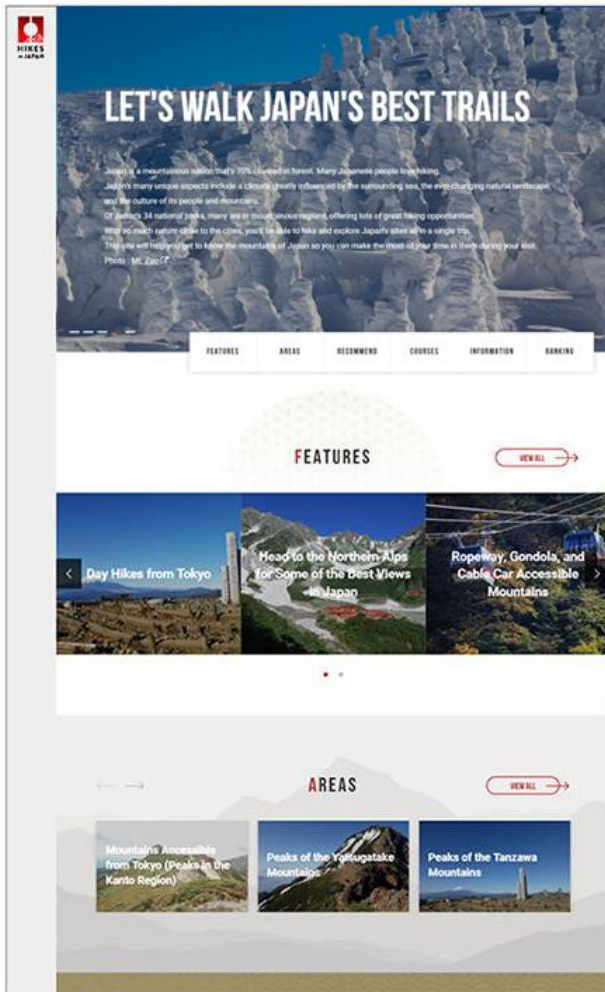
HIKES in JAPAN

LET'S WALK JAPAN'S BEST TRAILS

Japan is a mountainous nation that's 70% covered in forest. Many Japanese people love hiking. Japan's many unique aspects include a climate greatly influenced by the surrounding sea, the ever-changing natural landscape, and the culture of its people and mountains. Of Japan's 34 national parks, many are in mountainous regions, offering lots of great hiking opportunities. With so much nature close to the cities, you'll be able to hike and explore Japan's sites all in a single trip. This site will help you get to know the mountains of Japan so you can make the most of your time in them during your visit. Photo : Mt. Zao

FEATURES AREAS RECOMMEND COURSES INFORMATION RANKING

FEATURES

VIEW ALL

Day Hikes from Tokyo

Head to the Northern Alps for Some of the Best Views in Japan

Ropeway, Gondola, and Cable Car Accessible Mountains

AREAS

VIEW ALL

Mountains Accessible from Tokyo (Peaks in the Kanto Region)

Peaks of the Yatsugatake Mountains

Peaks of the Tanzawa Mountains